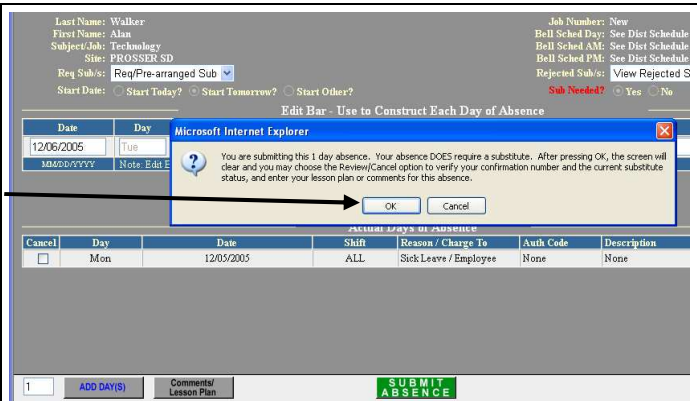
Last Name: Walker
First Name: Alan
Subject/Job: Technology
Site: PROSSER SD
Req Sub/s: Req/Pre-arranged Sub
Start Date: Start Today? Start Tomorrow? Start Other?

Job Number: New
Bell Sched Day: See Dist Schedule
Bell Sched AM: See Dist Schedule
Bell Sched PM: See Dist Schedule
Rejected Sub/s: View Rejected S
Sub Needed? Yes No

Edit Bar - Use to Construct Each Day of Absence

| Date | Day |
|---|---|
| 12/06/2005 | Tue |
| MM/DD/YYYY | Note: Edit E |

Microsoft Internet Explorer

You are submitting this 1 day absence. Your absence DOES require a substitute. After pressing OK, the screen will clear and you may choose the Review/Cancel option to verify your confirmation number and the current substitute status, and enter your lesson plan or comments for this absence.

OK Cancel

Actual Days of Absence

| Cancel | Day | Date | Shift | Reason / Charge To | Auth Code | Description |
|---|---|---|---|---|---|---|
| | Mon | 12/05/2005 | ALL | Sick Leave / Employee | None | None |

1 ADD DAY(S) Comments/ Lesson Plan SUBMIT ABSENCE